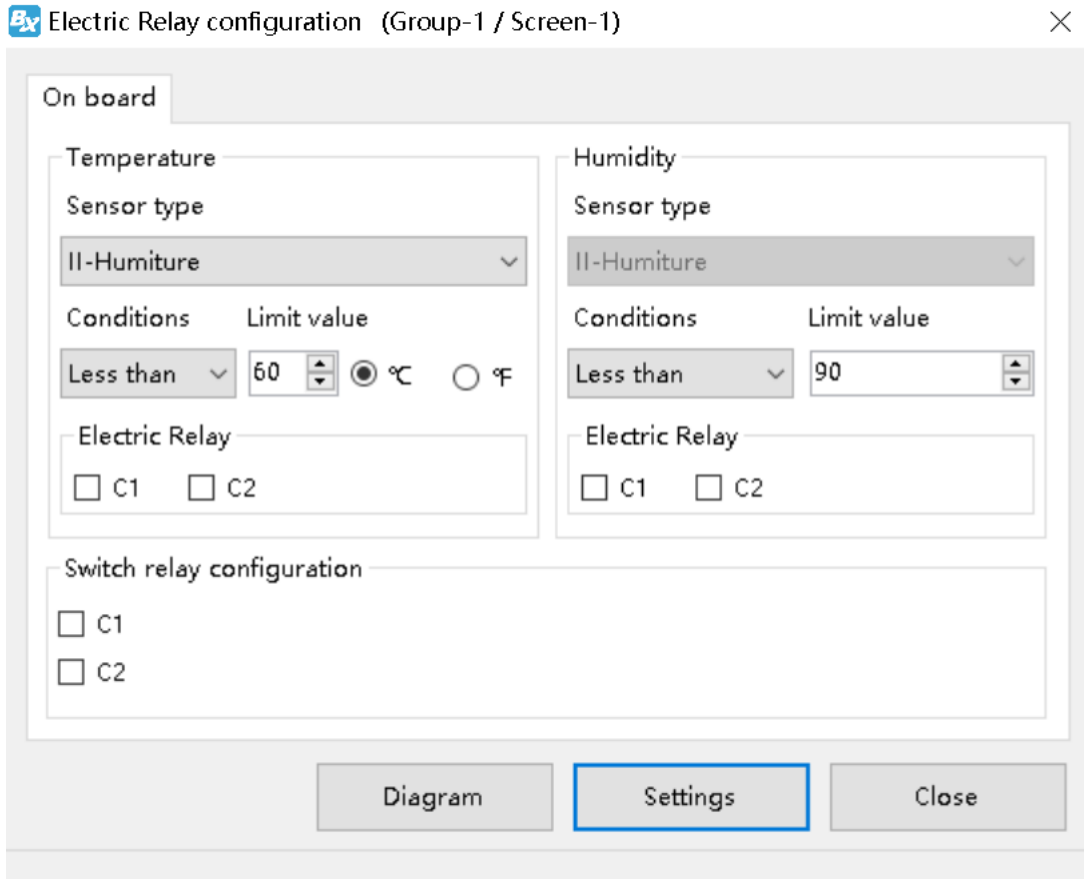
Bx Electric Relay configuration (Group-1 / Screen-1)

On board

Temperature

Sensor type

II-Humiture

Conditions Limit value

Less than 60 ℃ ℉

Electric Relay

C1 C2

Humidity

Sensor type

II-Humiture

Conditions Limit value

Less than 90

Electric Relay

C1 C2

Switch relay configuration

C1

C2

Diagram Settings Close